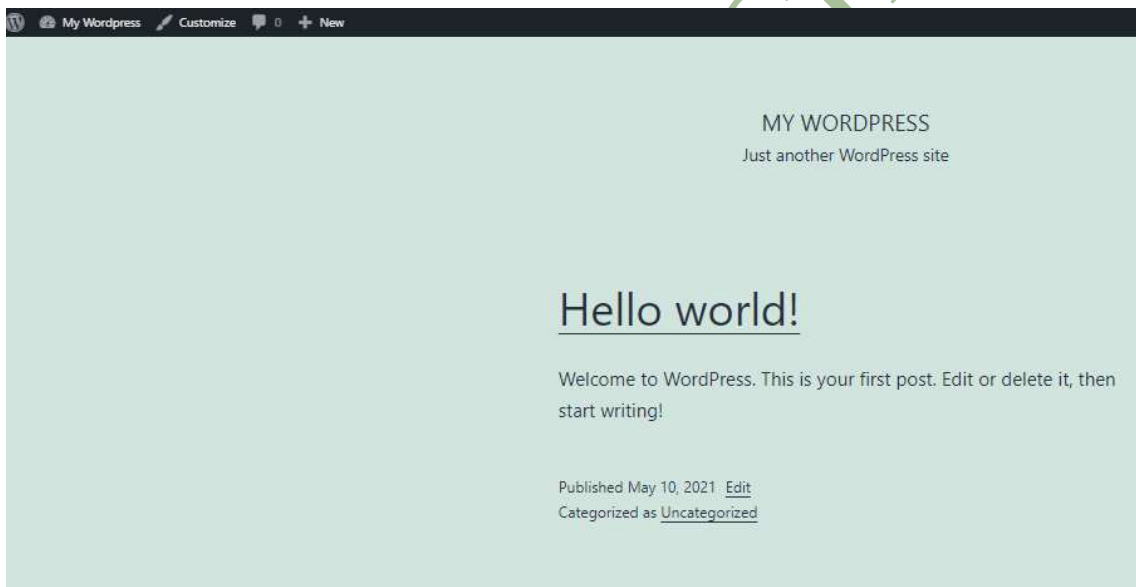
My Wordpress Customize 0 New

MY WORDPRESS
Just another WordPress site

Hello world!

Welcome to WordPress. This is your first post. Edit or delete it, then start writing!

Published May 10, 2021 Edit
Categorized as Uncategorized